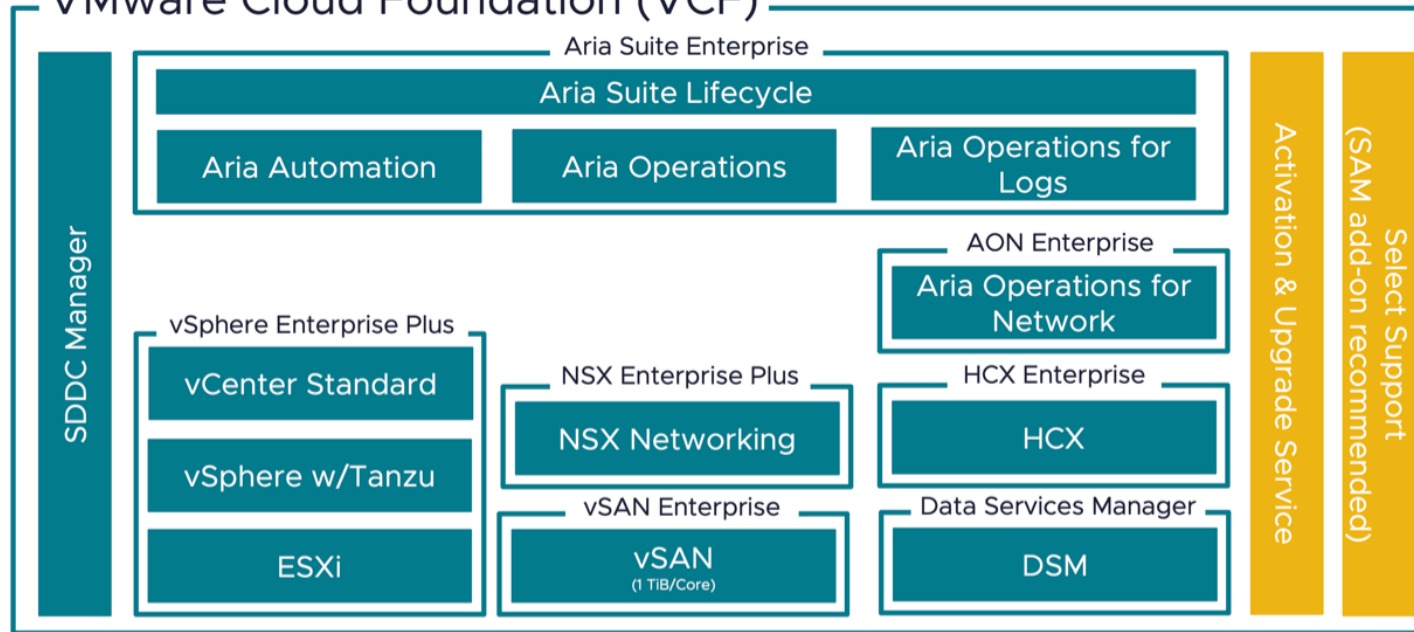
VMware Cloud Foundation (VCF)

SDDC Manager

Aria Suite Enterprise

Aria Suite Lifecycle

Aria Automation

Aria Operations

Aria Operations for Logs

AON Enterprise

Aria Operations for Network

vSphere Enterprise Plus

vCenter Standard

vSphere w/Tanzu

ESXi

NSX Enterprise Plus

NSX Networking

HCX Enterprise

HCX

vSAN Enterprise

vSAN
(1 TiB/Core)

Data Services Manager

DSM

Activation & Upgrade Service

Select Support
(SAM add-on recommended)